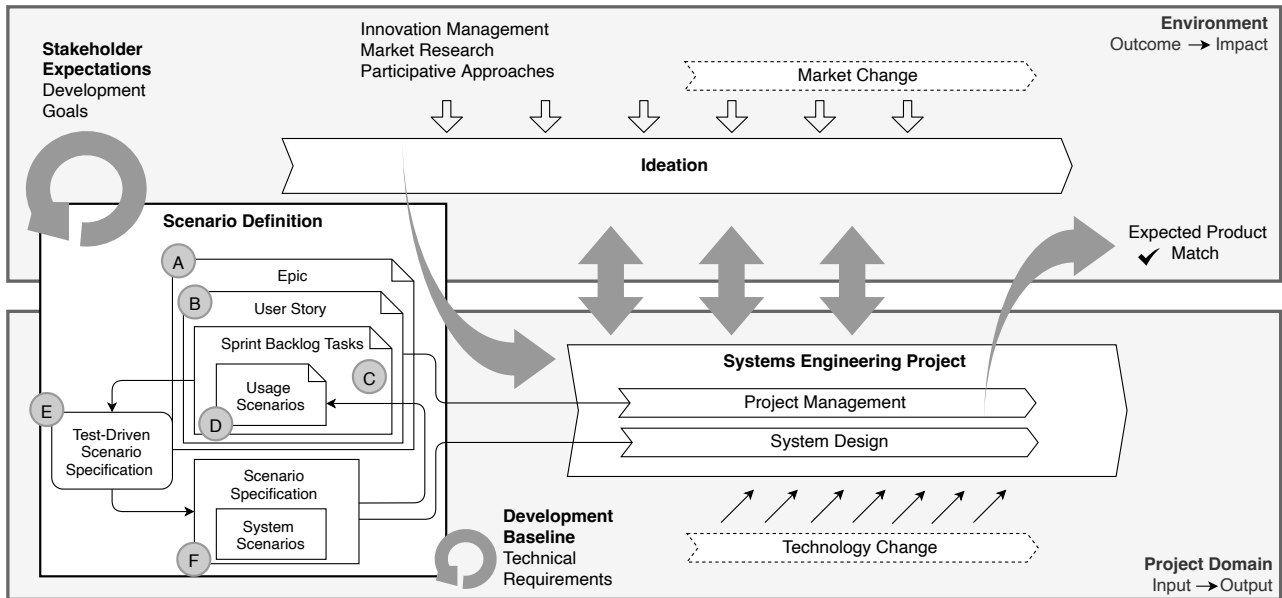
Stakeholder Expectations
Development Goals

Innovation Management
Market Research
Participative Approaches

Market Change

Environment
Outcome → Impact

Ideation

Scenario Definition

A
Epic
B
User Story
Sprint Backlog Tasks
C
Usage Scenarios
D
E
Test-Driven Scenario Specification
Scenario Specification
System Scenarios
F

Expected Product
✔ Match

Systems Engineering Project
Project Management
System Design

Development Baseline
Technical Requirements

Technology Change

Project Domain
Input → Output